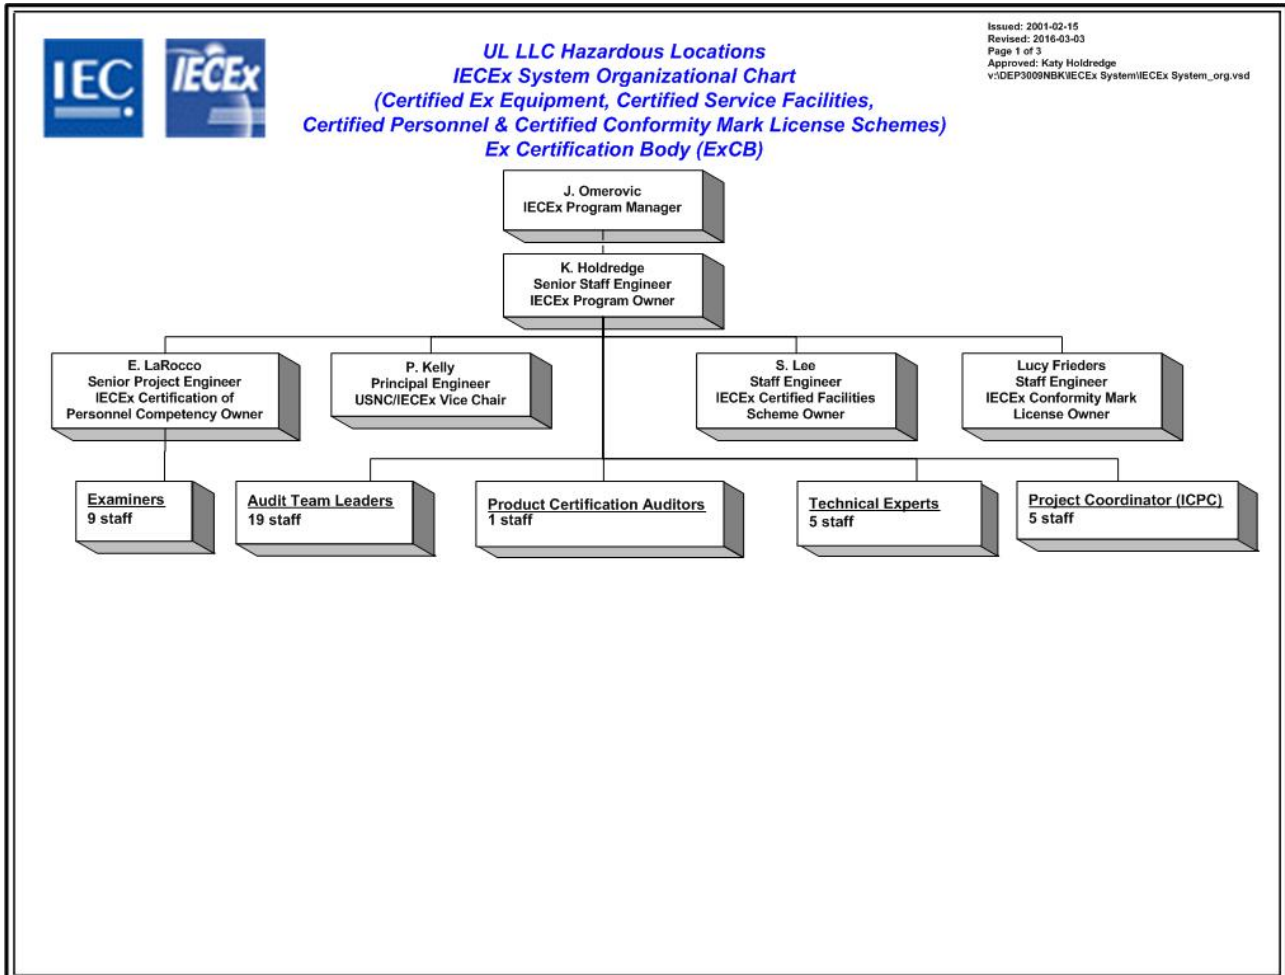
IEC IECEx

UL LLC Hazardous Locations
IECEx System Organizational Chart
(Certified Ex Equipment, Certified Service Facilities, Certified Personnel & Certified Conformity Mark License Schemes)
Ex Certification Body (ExCB)

Issued: 2001-02-15
Revised: 2016-03-03
Page 1 of 3
Approved: Katy Holdredge
v:\DEP3009NBK\IECEx System\IECEx System_org.vsd

J. Omerovic
IECEx Program Manager

K. Holdredge
Senior Staff Engineer
IECEx Program Owner

E. LaRocco
Senior Project Engineer
IECEx Certification of Personnel Competency Owner

P. Kelly
Principal Engineer
USNC/IECEx Vice Chair

S. Lee
Staff Engineer
IECEx Certified Facilities Scheme Owner

Lucy Frieders
Staff Engineer
IECEx Conformity Mark License Owner

Examiners
9 staff

Audit Team Leaders
19 staff

Product Certification Auditors
1 staff

Technical Experts
5 staff

Project Coordinator (ICPC)
5 staff